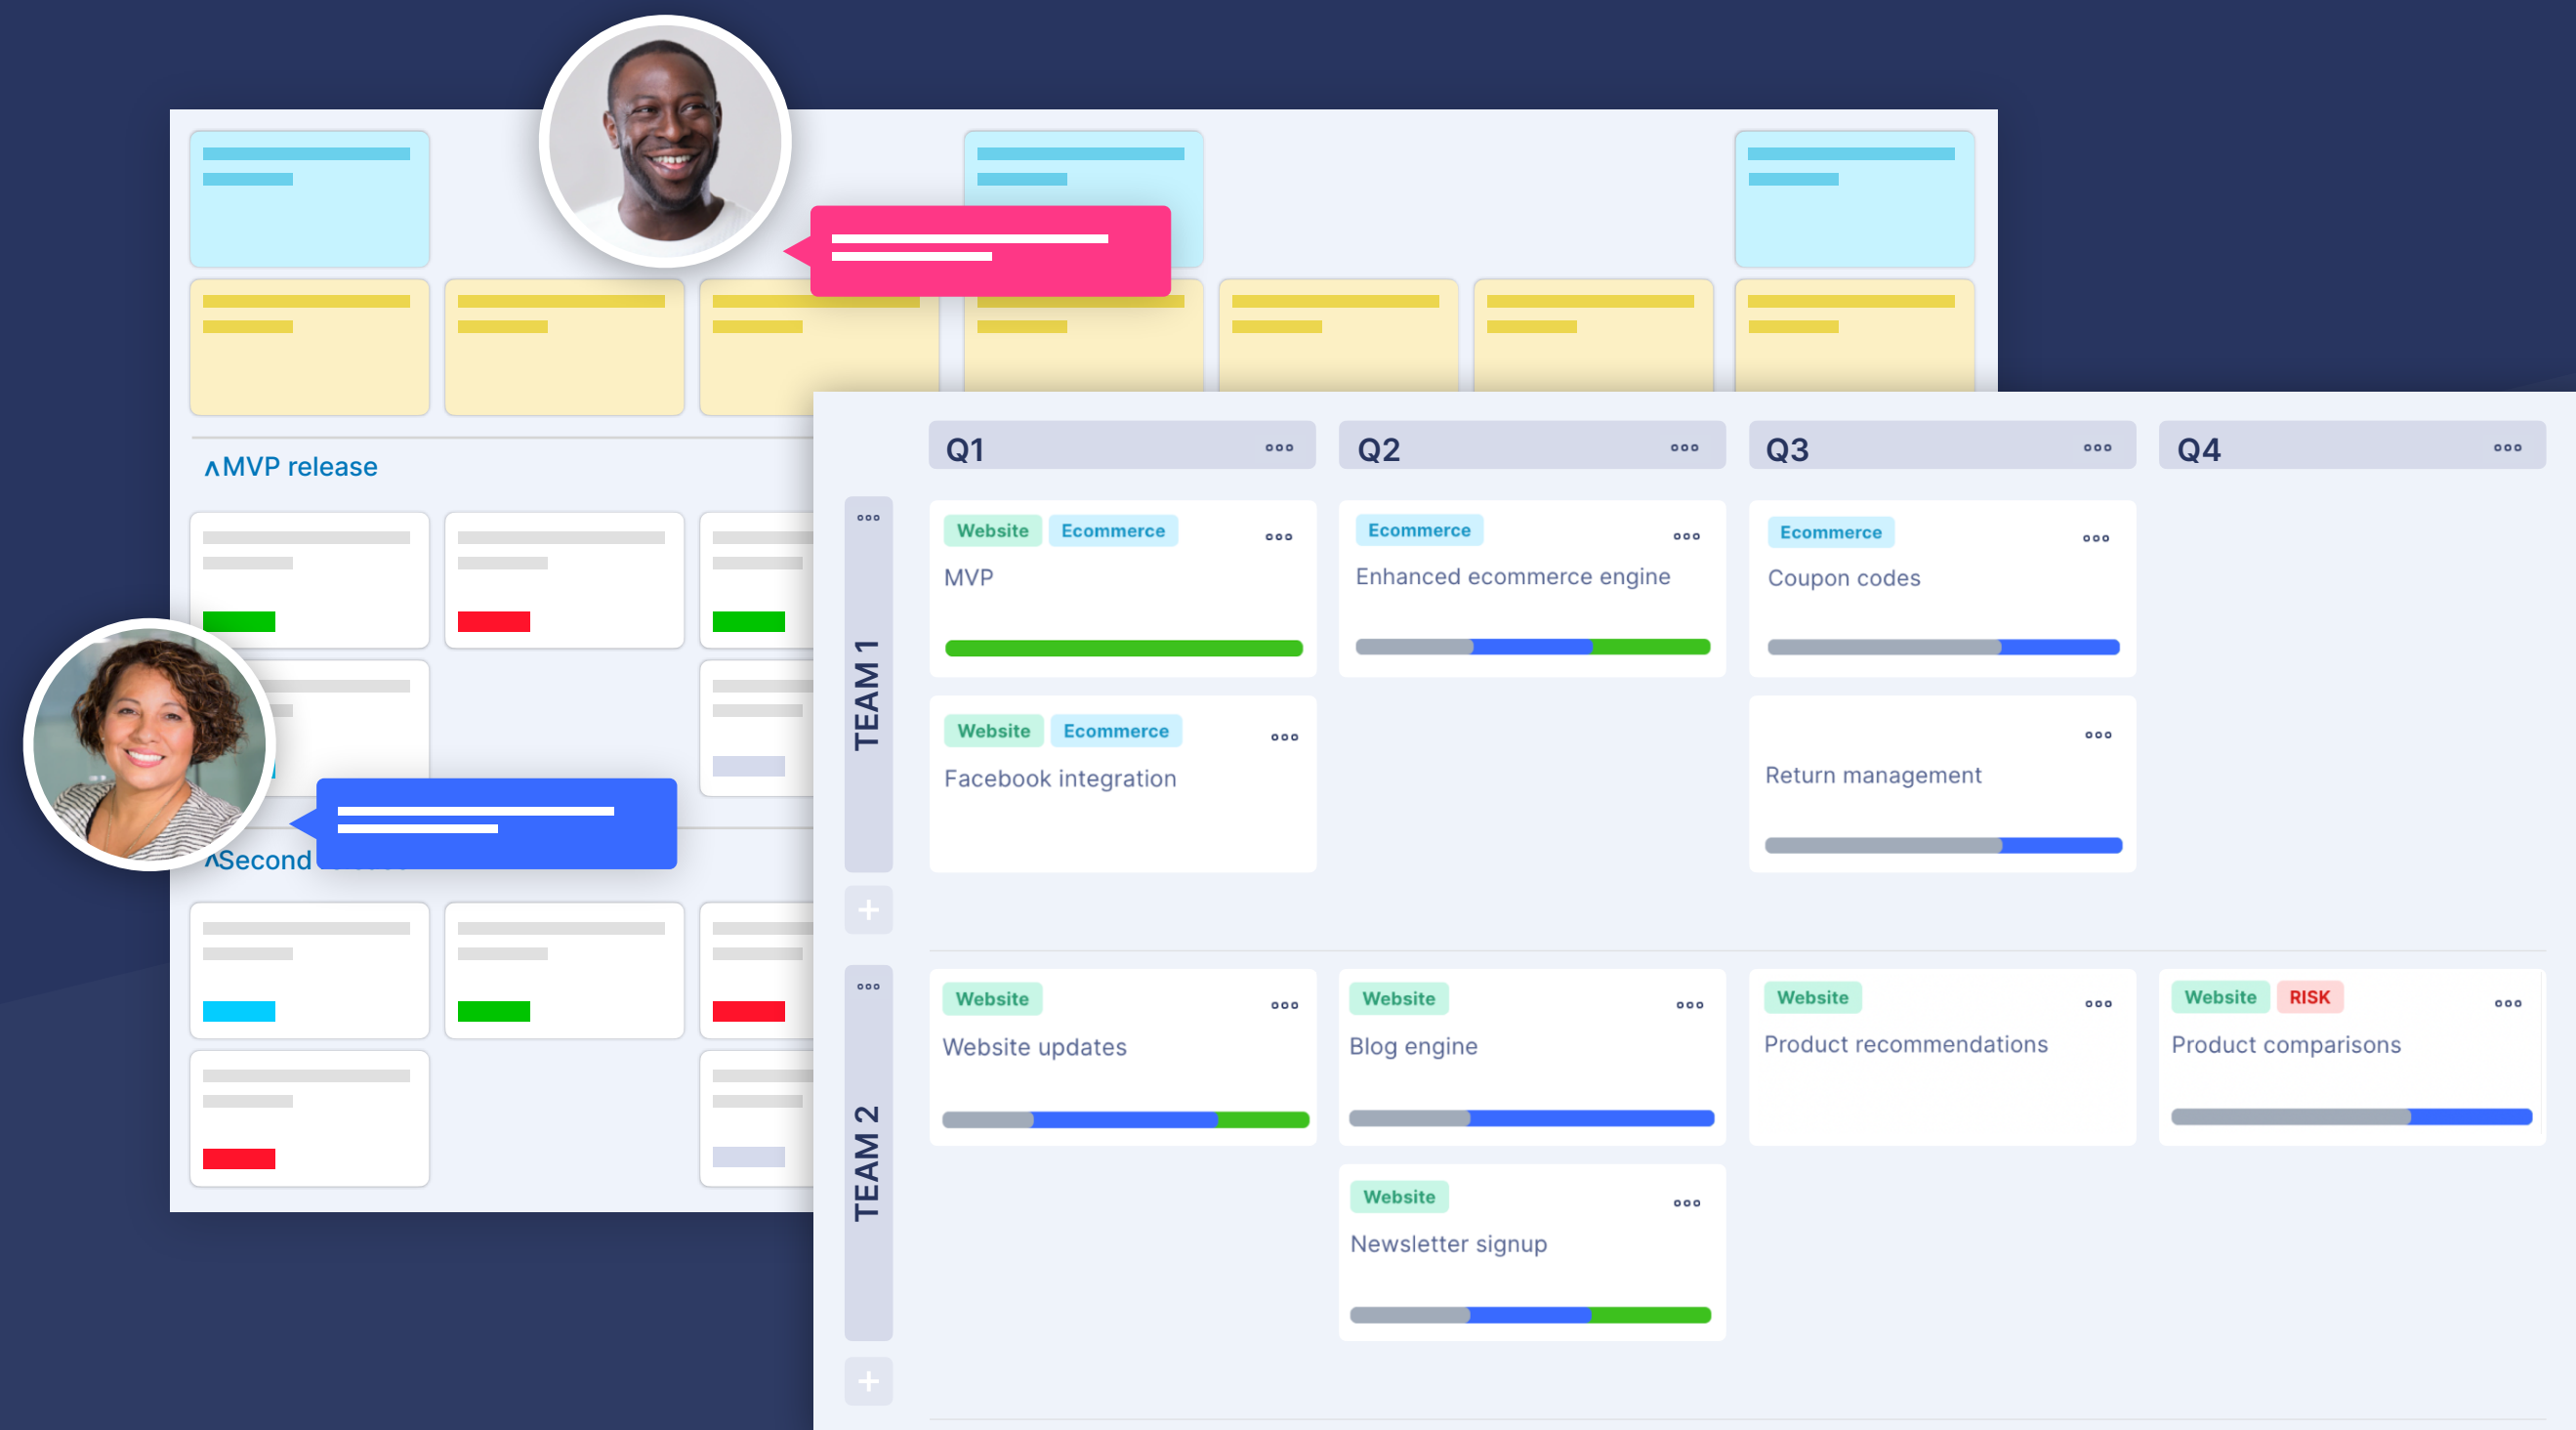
∧MVP release

∧Second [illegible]

Q1 ooo
Q2 ooo
Q3 ooo
Q4 ooo

TEAM 1 ooo

Website Ecommerce ooo
MVP

Ecommerce ooo
Enhanced ecommerce engine

Ecommerce ooo
Coupon codes

Website Ecommerce ooo
Facebook integration

ooo
Return management

+

TEAM 2 ooo

Website ooo
Website updates

Website ooo
Blog engine

Website ooo
Product recommendations

Website RISK ooo
Product comparisons

Website ooo
Newsletter signup

+